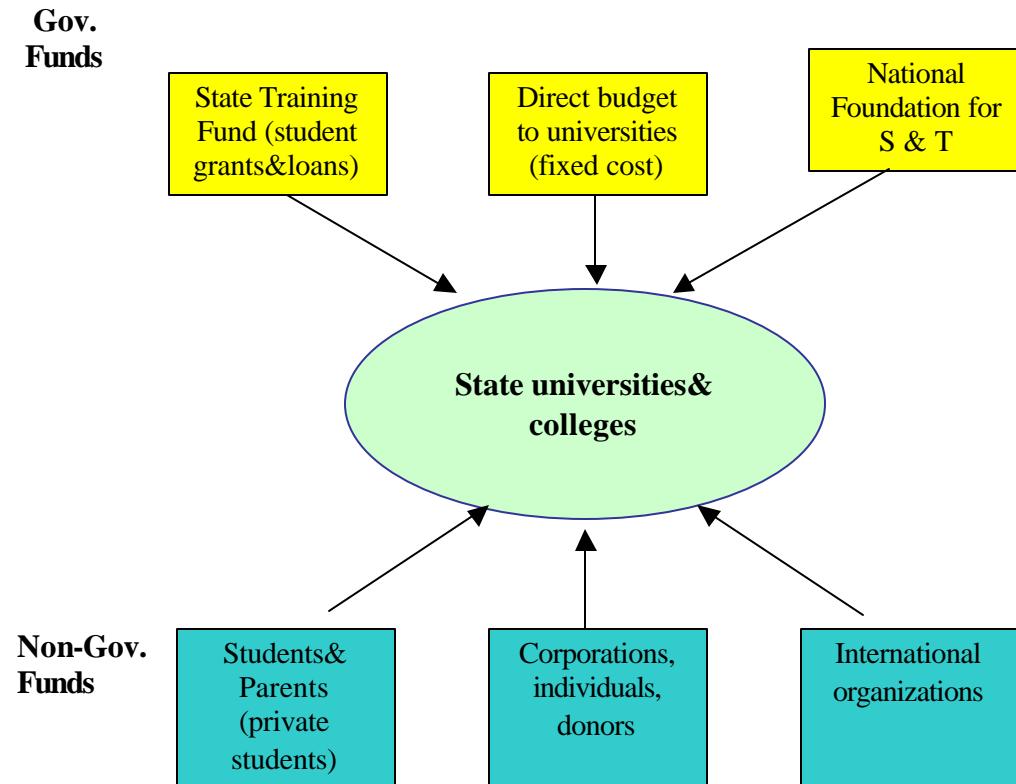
Gov. Funds

State Training Fund (student grants&loans)

Direct budget to universities (fixed cost)

National Foundation for S & T

State universities& colleges

Non-Gov. Funds

Students& Parents (private students)

Corporations, individuals, donors

International organizations